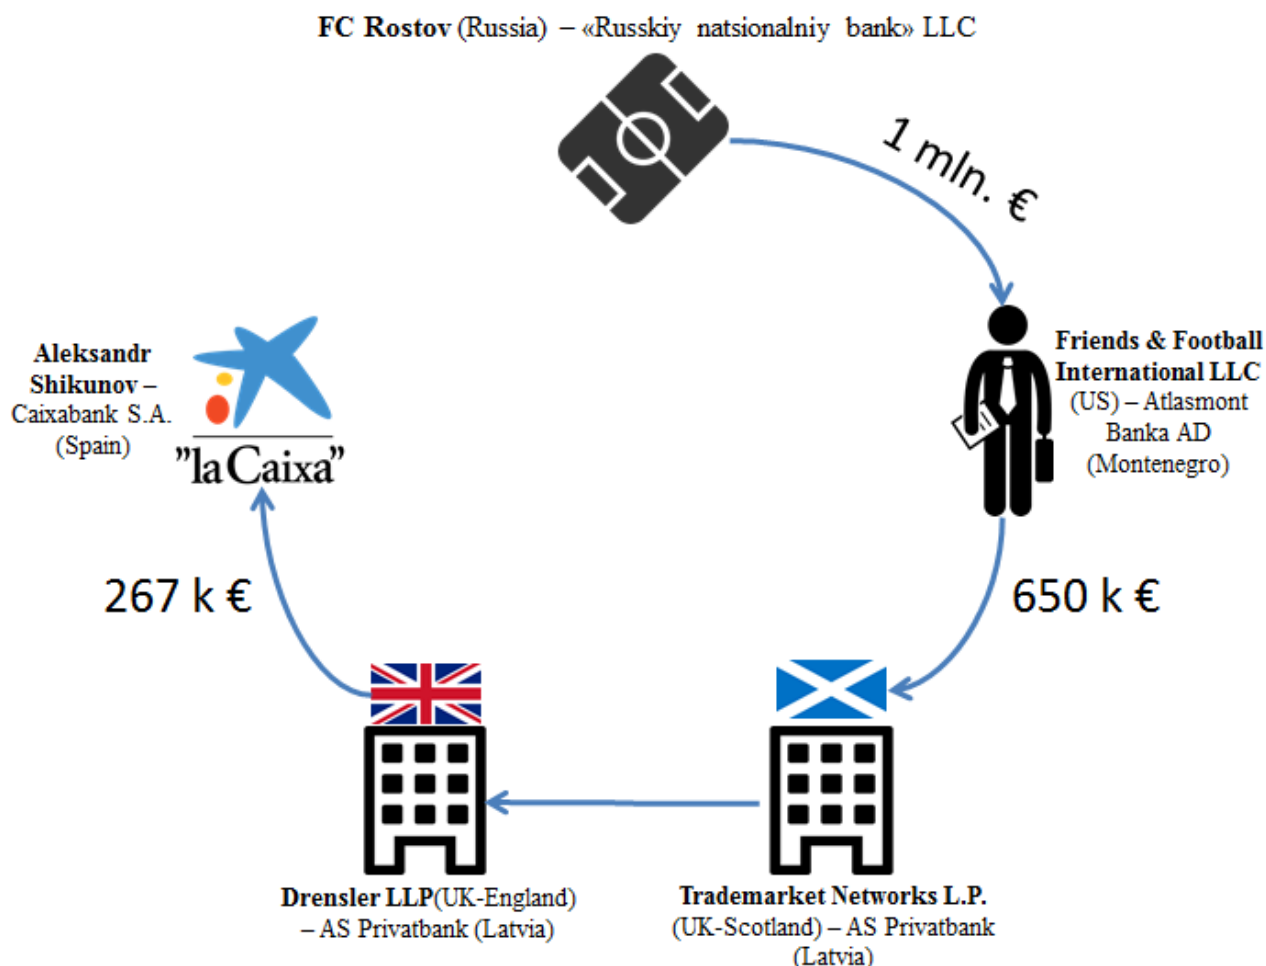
FC Rostov (Russia) – «Russkiy natsionalniy bank» LLC

1 mln. €

Friends & Football International LLC (US) – Atlasmont Banka AD (Montenegro)

650 k €

Trademarket Networks L.P. (UK-Scotland) – AS Privatbank (Latvia)

Drensler LLP(UK-England) – AS Privatbank (Latvia)

267 k €

Aleksandr Shikunov – Caixabank S.A. (Spain)

"la Caixa"